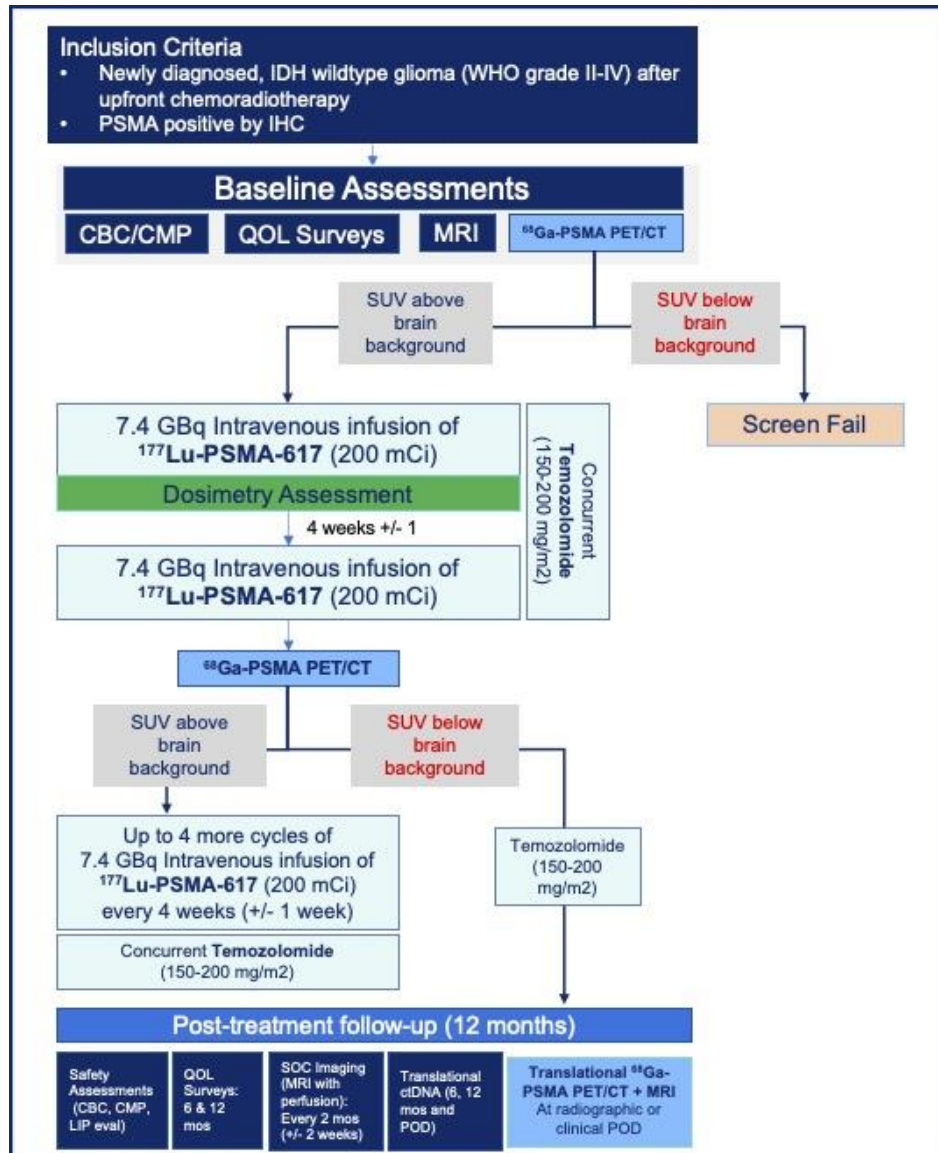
Inclusion Criteria
• Newly diagnosed, IDH wildtype glioma (WHO grade II-IV) after upfront chemoradiotherapy
• PSMA positive by IHC

Baseline Assessments

CBC/CMP

QOL Surveys

MRI

$^{68}$Ga-PSMA PET/CT

SUV above brain background

SUV below brain background

Screen Fail

7.4 GBq Intravenous infusion of $^{177}$Lu-PSMA-617 (200 mCi)

Dosimetry Assessment

4 weeks +/- 1

7.4 GBq Intravenous infusion of $^{177}$Lu-PSMA-617 (200 mCi)

Concurrent Temozolomide (150-200 mg/m2)

$^{68}$Ga-PSMA PET/CT

SUV above brain background

SUV below brain background

Up to 4 more cycles of 7.4 GBq Intravenous infusion of $^{177}$Lu-PSMA-617 (200 mCi) every 4 weeks (+/- 1 week)

Concurrent Temozolomide (150-200 mg/m2)

Temozolomide (150-200 mg/m2)

Post-treatment follow-up (12 months)

Safety Assessments (CBC, CMP, LIP eval)

QOL Surveys: 6 & 12 mos

SOC Imaging (MRI with perfusion): Every 2 mos (+/- 2 weeks)

Translational ctDNA (6, 12 mos and POD)

Translational $^{68}$Ga-PSMA PET/CT + MRI At radiographic or clinical POD